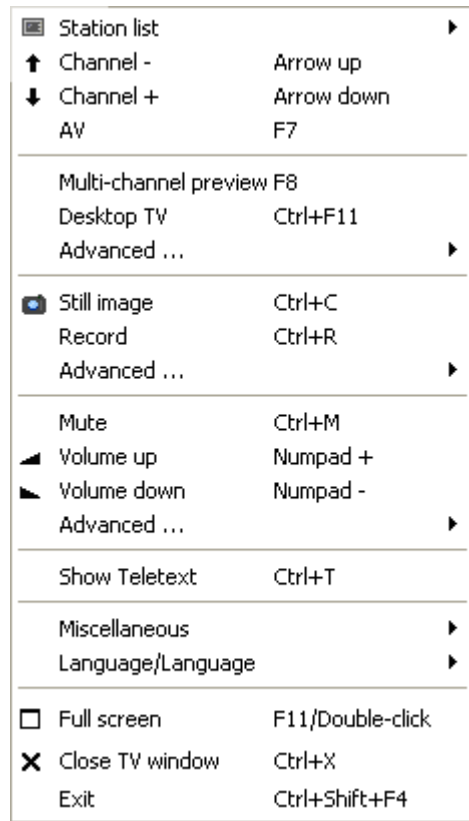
Station list
Channel - Arrow up
Channel + Arrow down
AV F7

Multi-channel preview F8
Desktop TV Ctrl+F11
Advanced ...

Still image Ctrl+C
Record Ctrl+R
Advanced ...

Mute Ctrl+M
Volume up Numpad +
Volume down Numpad -
Advanced ...

Show Teletext Ctrl+T

Miscellaneous
Language/Language

Full screen F11/Double-click
Close TV window Ctrl+X
Exit Ctrl+Shift+F4